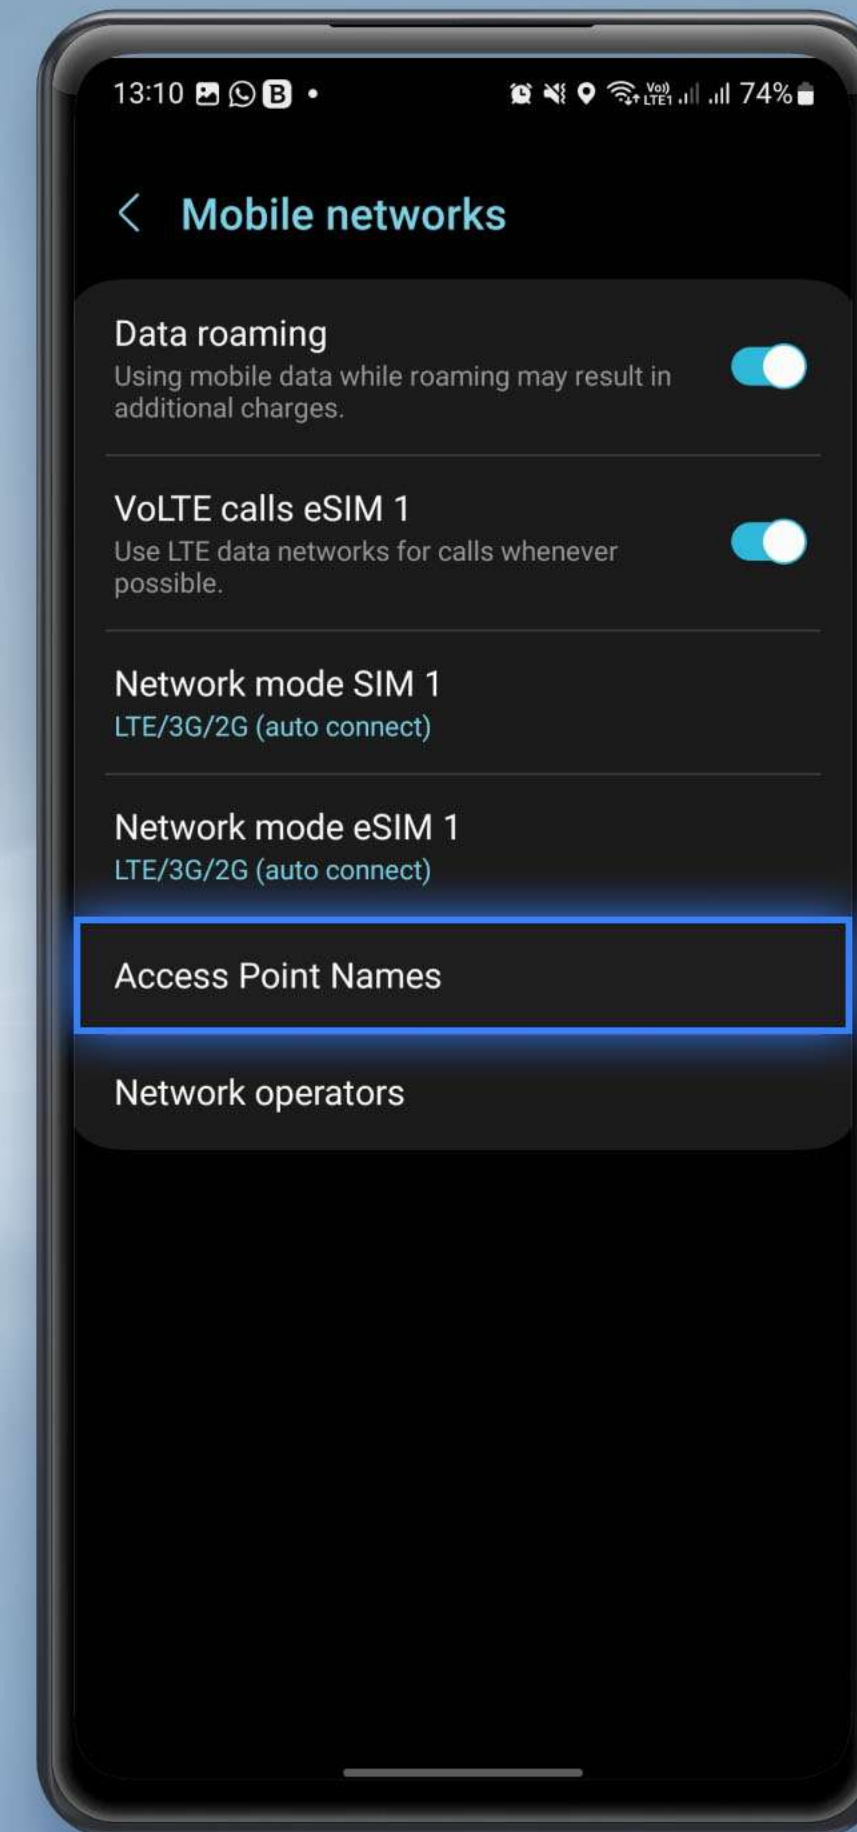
13:10 B •

Vo) LTE1 74%

Mobile networks

Data roaming
Using mobile data while roaming may result in additional charges.

VoLTE calls eSIM 1
Use LTE data networks for calls whenever possible.

Network mode SIM 1
LTE/3G/2G (auto connect)

Network mode eSIM 1
LTE/3G/2G (auto connect)

Access Point Names

Network operators